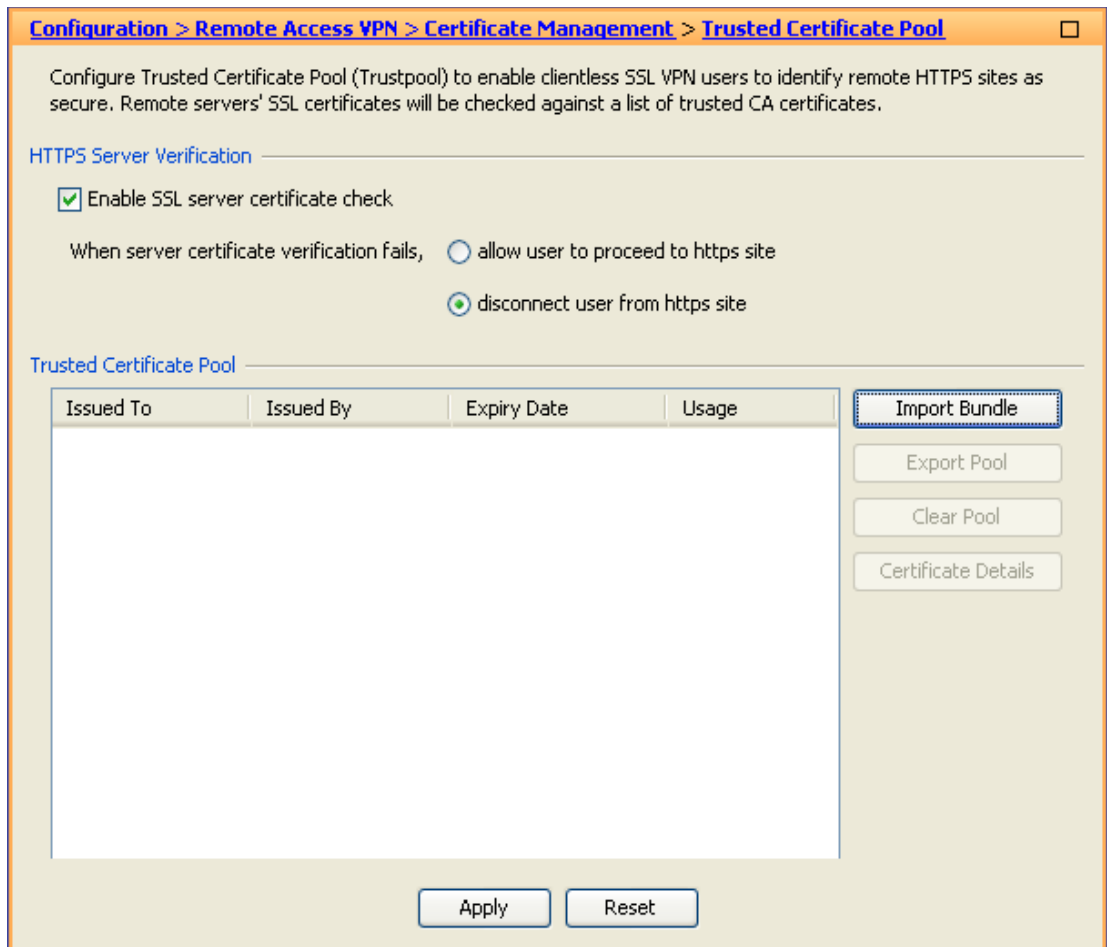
Configuration > Remote Access VPN > Certificate Management > Trusted Certificate Pool

Configure Trusted Certificate Pool (Trustpool) to enable clientless SSL VPN users to identify remote HTTPS sites as secure. Remote servers' SSL certificates will be checked against a list of trusted CA certificates.

HTTPS Server Verification

Enable SSL server certificate check

When server certificate verification fails, allow user to proceed to https site

disconnect user from https site

Trusted Certificate Pool

| Issued To | Issued By | Expiry Date | Usage |
|---|---|---|---|

Import Bundle

Export Pool

Clear Pool

Certificate Details

Apply Reset